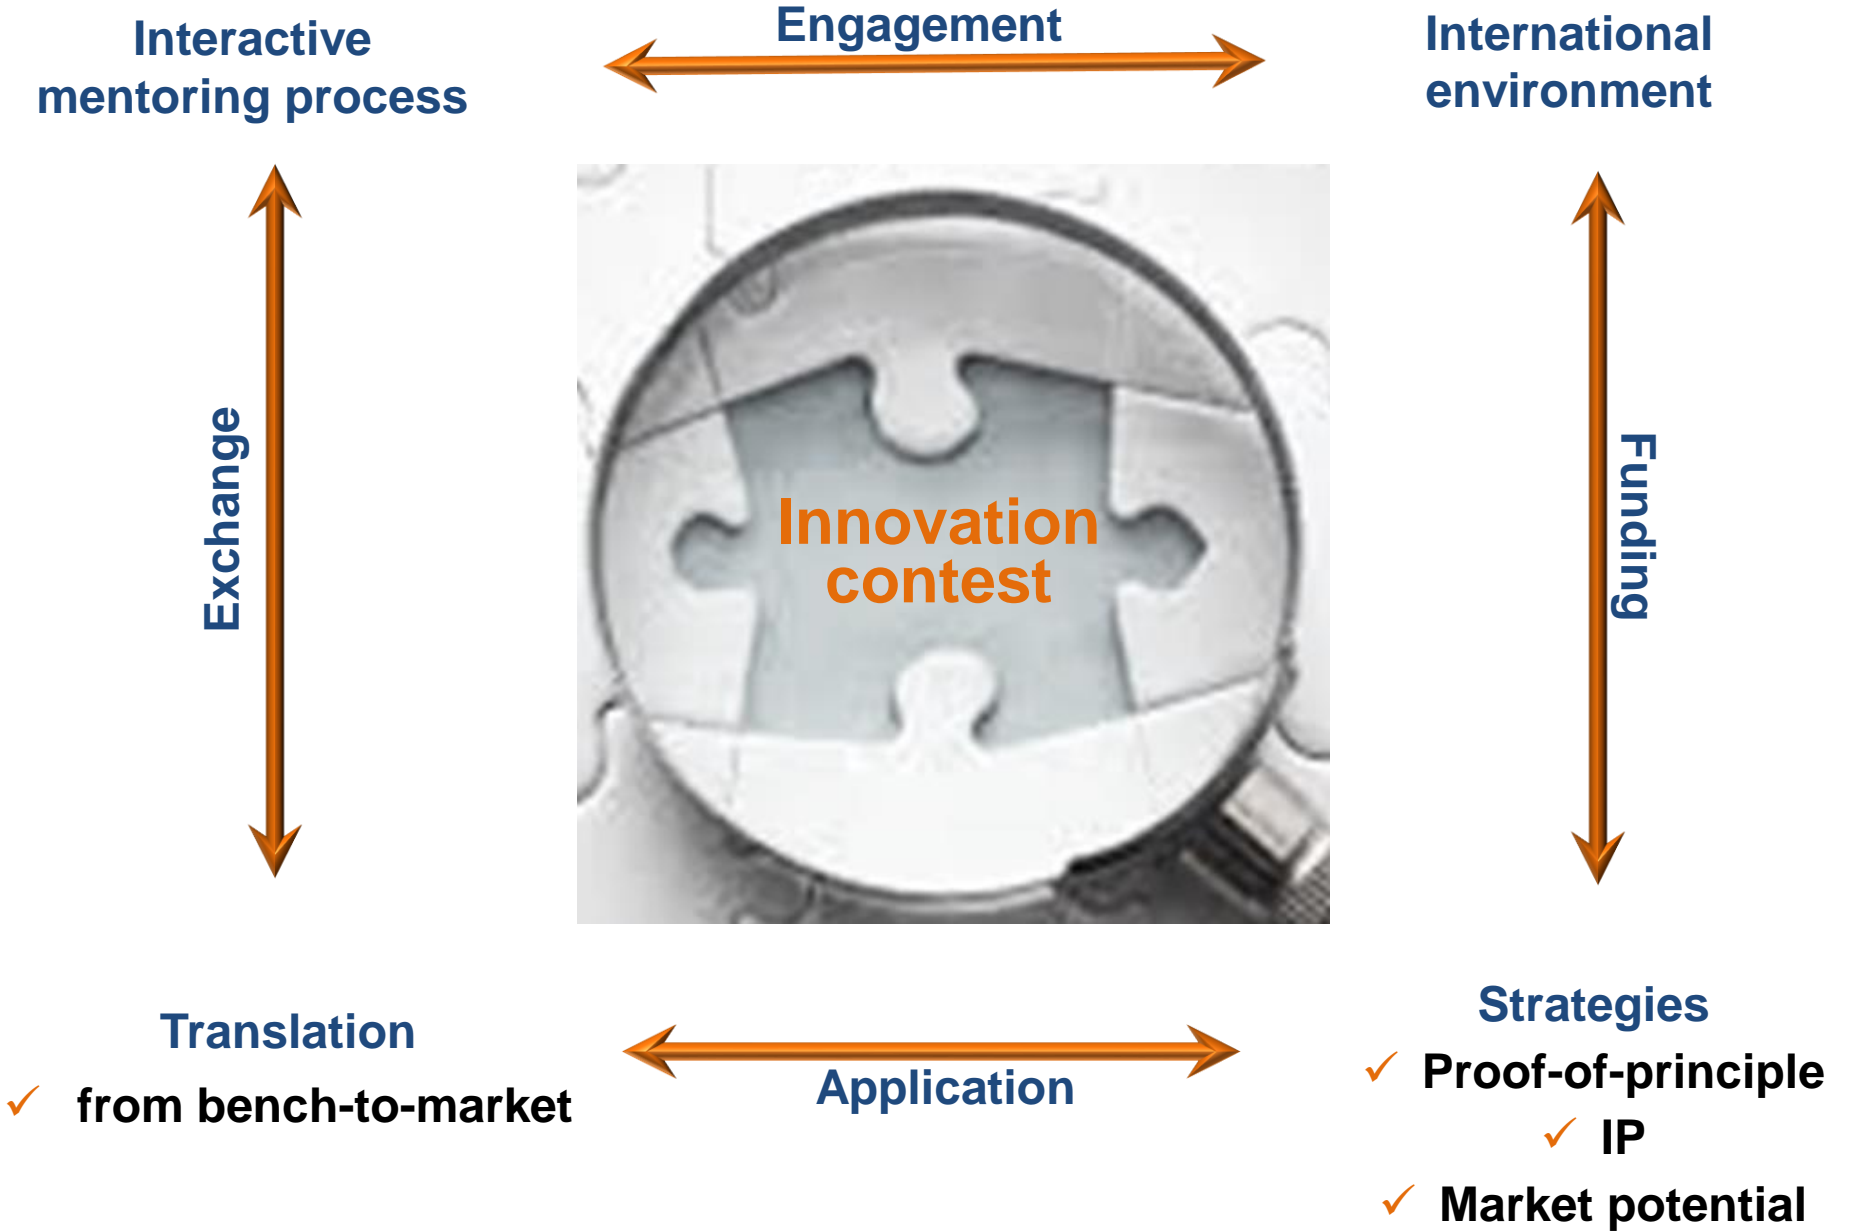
Interactive mentoring process

Engagement

International environment

Exchange

Innovation contest

Funding

Translation
✓ from bench-to-market

Application

Strategies
✓ Proof-of-principle
✓ IP
✓ Market potential